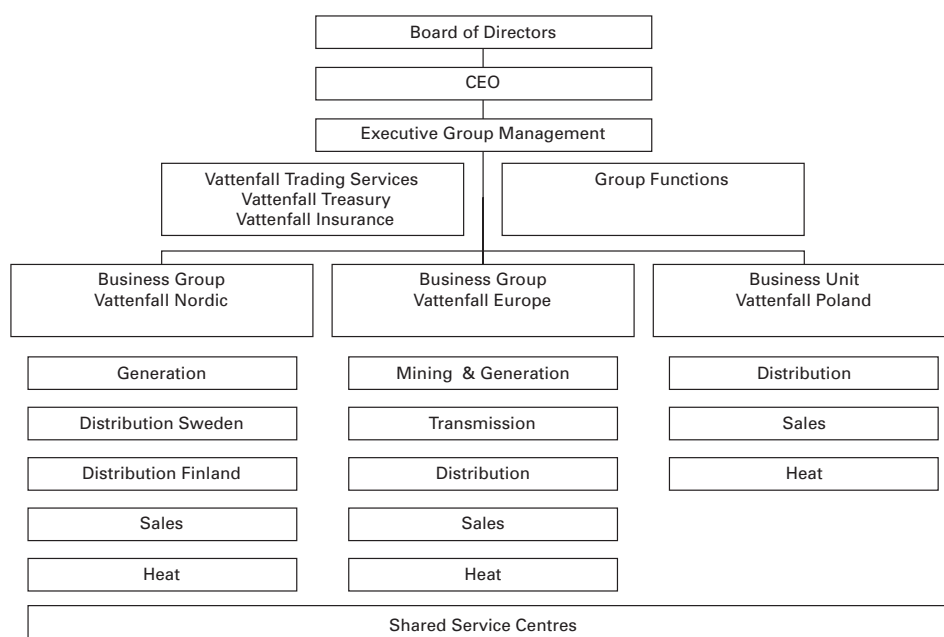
Board of Directors

CEO

Executive Group Management

Vattenfall Trading Services
Vattenfall Treasury
Vattenfall Insurance

Group Functions

Business Group
Vattenfall Nordic

Generation

Distribution Sweden

Distribution Finland

Sales

Heat

Business Group
Vattenfall Europe

Mining & Generation

Transmission

Distribution

Sales

Heat

Business Unit
Vattenfall Poland

Distribution

Sales

Heat

Shared Service Centres